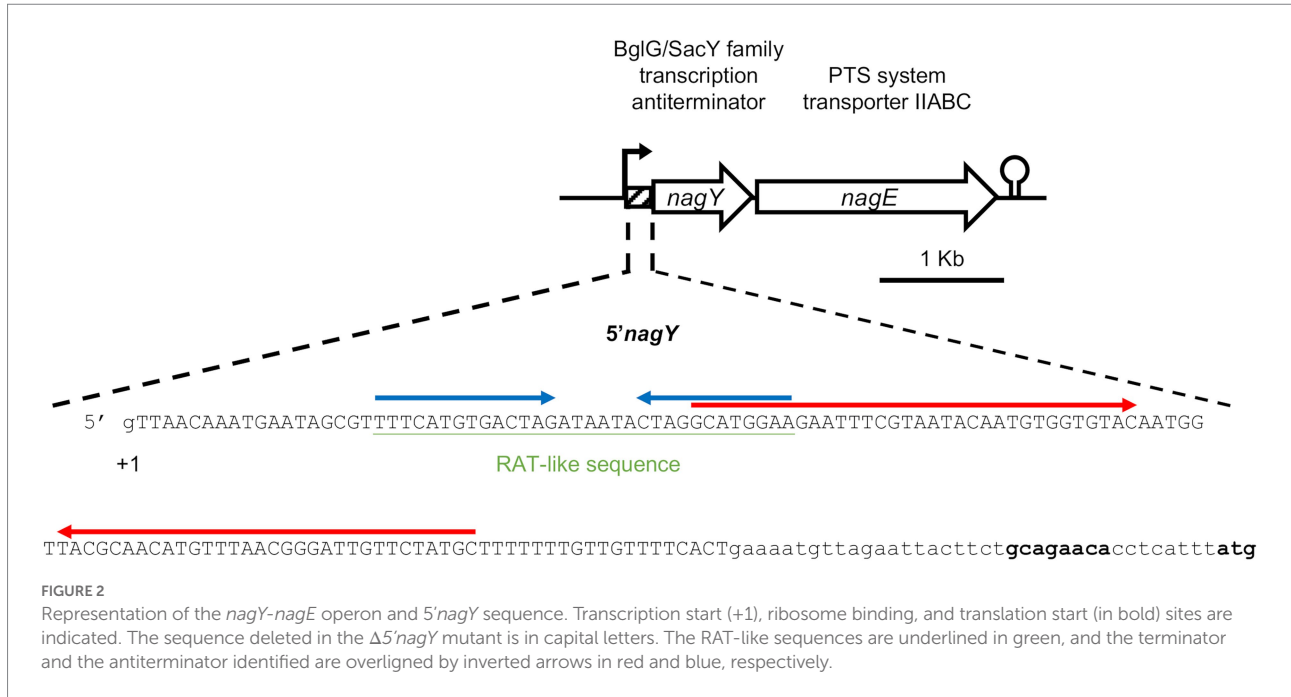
BglG/SacY family transcription antiterminator

PTS system transporter IIABC

nagY

nagE

1 Kb

5'nagY

5' gTTAACAAATGAATAGCGTTTTCATGTGACTAGATAATACTAGGCATGGAAGAATTTCGTAATACAATGTGGTGTACAATGG

+1

RAT-like sequence

TTACGCAACATGTTTAACGGGATTGTTCTATGCTTTTTTTGTTGTTTTCACTgaaaatgttagaattacttct**gcagaaca**cctcattt**atg**

FIGURE 2

Representation of the nagY-nagE operon and 5'nagY sequence. Transcription start (+1), ribosome binding, and translation start (in bold) sites are indicated. The sequence deleted in the Δ5'nagY mutant is in capital letters. The RAT-like sequences are underlined in green, and the terminator and the antiterminator identified are overligned by inverted arrows in red and blue, respectively.